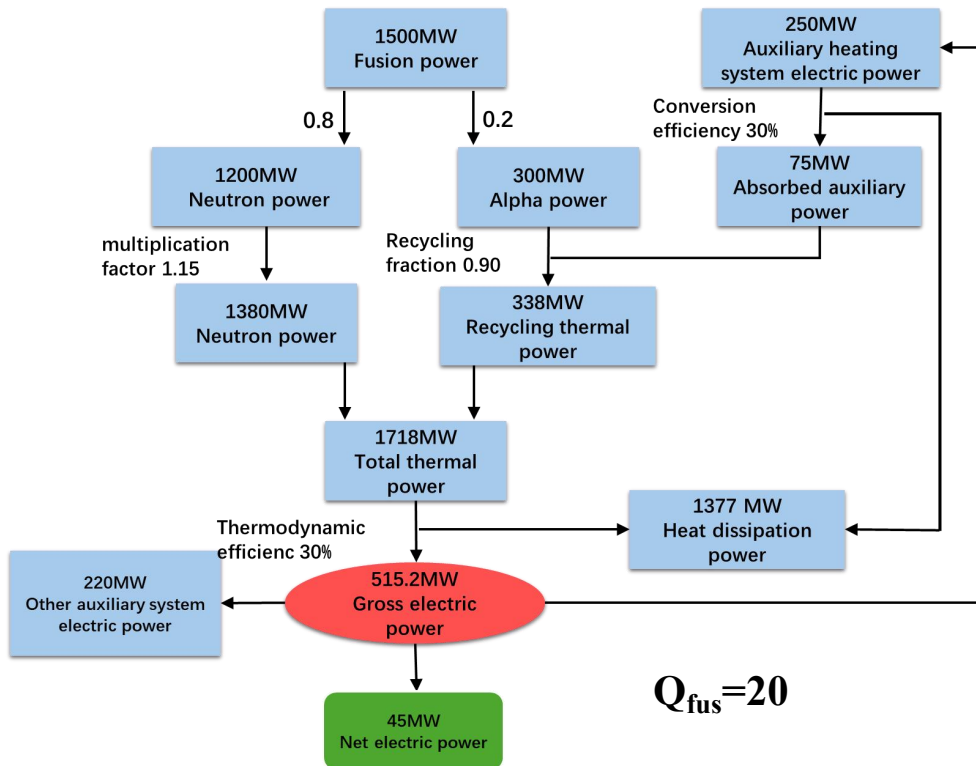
1500MW
Fusion power

250MW
Auxiliary heating system electric power

0.8

0.2

Conversion efficiency 30%

1200MW
Neutron power

300MW
Alpha power

75MW
Absorbed auxiliary power

multiplication factor 1.15

Recycling fraction 0.90

1380MW
Neutron power

338MW
Recycling thermal power

1718MW
Total thermal power

Thermodynamic efficienc 30%

1377 MW
Heat dissipation power

220MW
Other auxiliary system electric power

515.2MW
Gross electric power

45MW
Net electric power

$Q_{fus}=20$